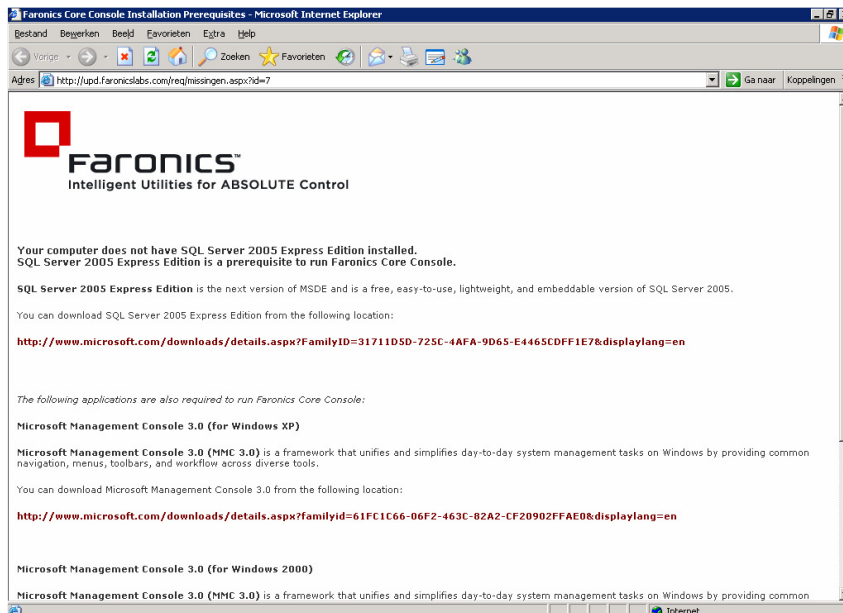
Faronics Core Console Installation Prerequisites - Microsoft Internet Explorer

Bestand Bewerken Beeld Favorieten Extra Help

Vorige Zoeken Favorieten

Adres http://upd.faronicslabs.com/req/missingen.aspx?id=7 Ga naar Koppelingen

Faronics™
Intelligent Utilities for ABSOLUTE Control

Your computer does not have SQL Server 2005 Express Edition installed.
SQL Server 2005 Express Edition is a prerequisite to run Faronics Core Console.

SQL Server 2005 Express Edition is the next version of MSDE and is a free, easy-to-use, lightweight, and embeddable version of SQL Server 2005.

You can download SQL Server 2005 Express Edition from the following location:

http://www.microsoft.com/downloads/details.aspx?FamilyID=31711D5D-725C-4AFA-9D65-E4465CDFF1E7&displaylang=en

The following applications are also required to run Faronics Core Console:

Microsoft Management Console 3.0 (for Windows XP)

Microsoft Management Console 3.0 (MMC 3.0) is a framework that unifies and simplifies day-to-day system management tasks on Windows by providing common navigation, menus, toolbars, and workflow across diverse tools.

You can download Microsoft Management Console 3.0 from the following location:

http://www.microsoft.com/downloads/details.aspx?familyid=61FC1C66-06F2-463C-82A2-CF20902FFAE0&displaylang=en

Microsoft Management Console 3.0 (for Windows 2000)

Microsoft Management Console 3.0 (MMC 3.0) is a framework that unifies and simplifies day-to-day system management tasks on Windows by providing common

Internet